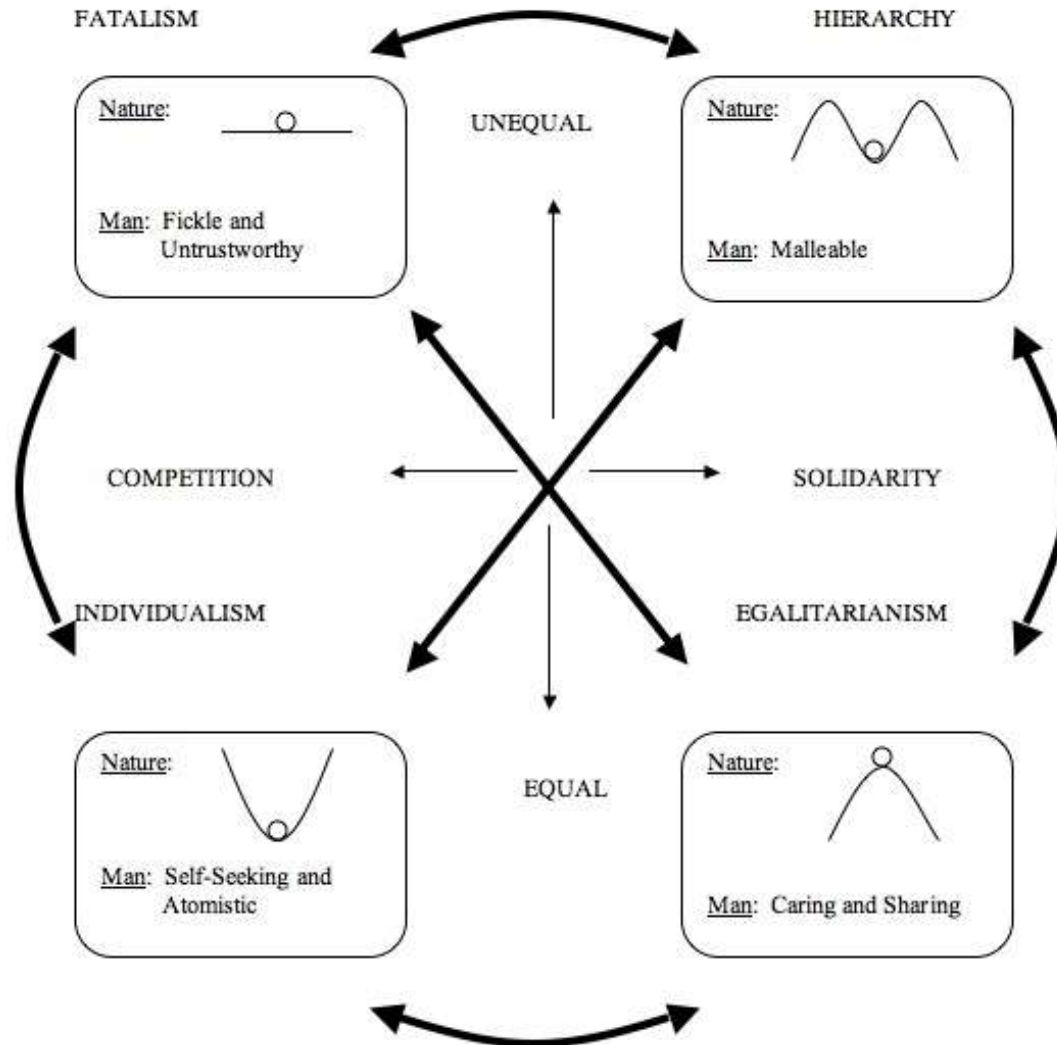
FATALISM

HIERARCHY

Nature:

Man: Fickle and Untrustworthy

UNEQUAL

Nature:

Man: Malleable

COMPETITION

SOLIDARITY

INDIVIDUALISM

EGALITARIANISM

Nature:

Man: Self-Seeking and Atomistic

EQUAL

Nature:

Man: Caring and Sharing